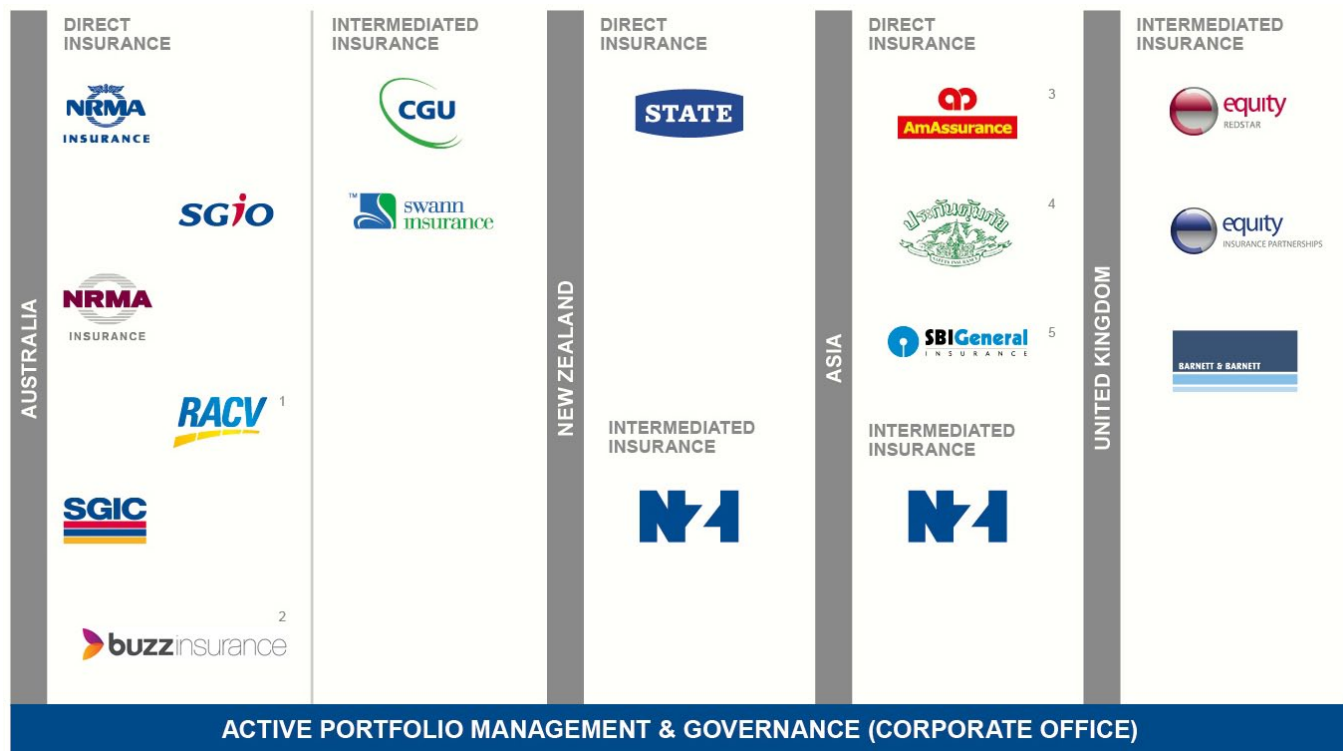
AUSTRALIA

DIRECT INSURANCE

NRMA INSURANCE

SGIO

NRMA INSURANCE

RACV 1

SGIC

2

buzzinsurance

INTERMEDIATED INSURANCE

CGU

swann insurance

NEW ZEALAND

DIRECT INSURANCE

STATE

INTERMEDIATED INSURANCE

NZI

ASIA

DIRECT INSURANCE

AmAssurance 3

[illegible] 4

SBIGeneral INSURANCE 5

INTERMEDIATED INSURANCE

NZI

UNITED KINGDOM

INTERMEDIATED INSURANCE

equity REDSTAR

equity INSURANCE PARTNERSHIPS

BARNETT & BARNETT

ACTIVE PORTFOLIO MANAGEMENT & GOVERNANCE (CORPORATE OFFICE)